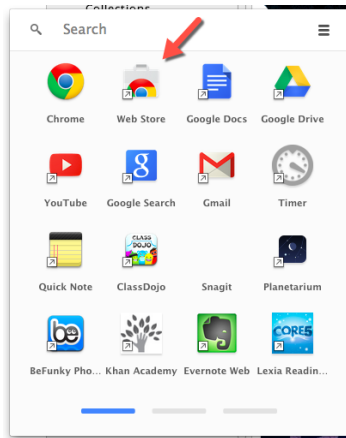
Collections

Search

Chrome
Web Store
Google Docs
Google Drive

YouTube
Google Search
Gmail
Timer

Quick Note
CLASS DOJO
ClassDojo
Snagit
Planetarium

be
BeFunky Pho...
Khan Academy
Evernote Web
CORE5
Lexia Readin...